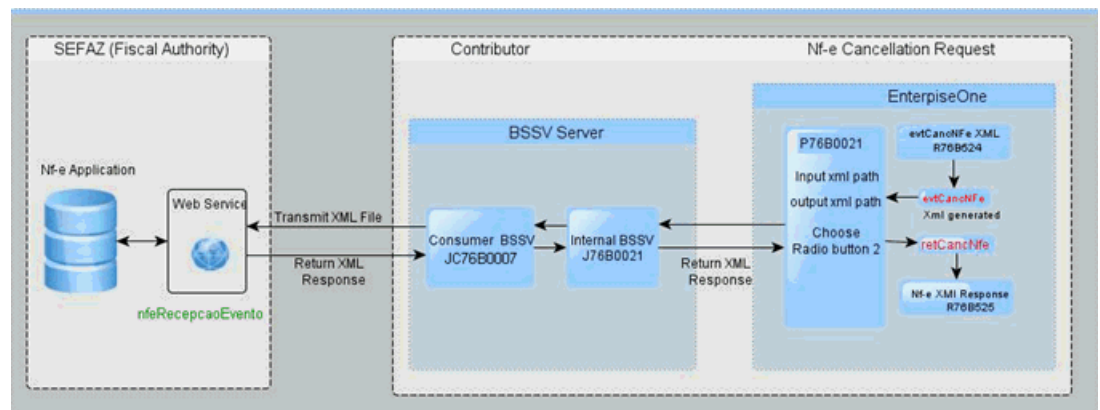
SEFAZ (Fiscal Authority)

Contributor

Nf-e Cancellation Request

EnterpiseOne

BSSV Server

Nf-e Application

Web Service

nfeRecepcaoEvento

Transmit XML File

Return XML Response

Consumer BSSV JC76B0007

Internal BSSV J76B0021

Return XML Response

P76B0021

Input xml path

output xml path

Choose Radio button 2

evtCancNFe XML R76B524

evtCancNFe

Xml generated

retCancNfe

Nf-e XMl Response R76B525